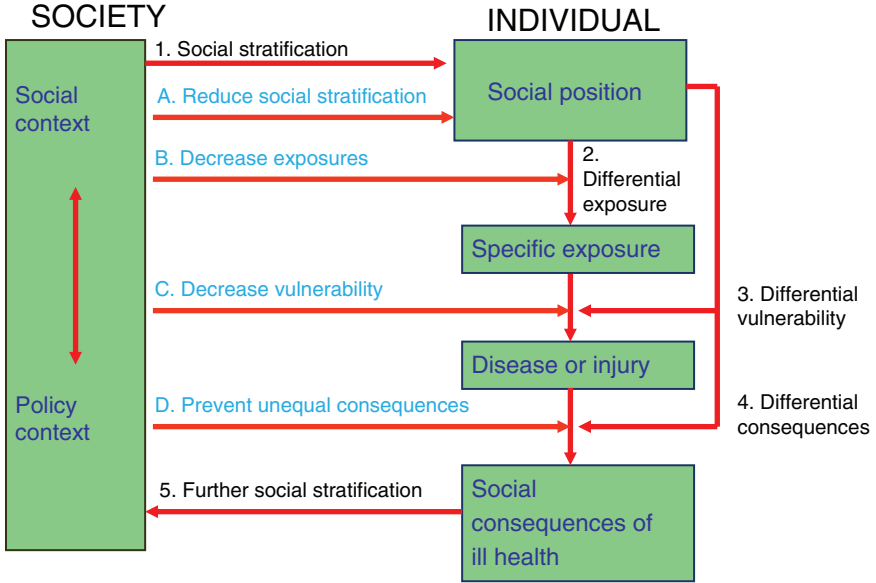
SOCIETY

INDIVIDUAL

Social context

Policy context

1. Social stratification

A. Reduce social stratification

B. Decrease exposures

C. Decrease vulnerability

D. Prevent unequal consequences

5. Further social stratification

Social position

2. Differential exposure

Specific exposure

Disease or injury

Social consequences of ill health

3. Differential vulnerability

4. Differential consequences